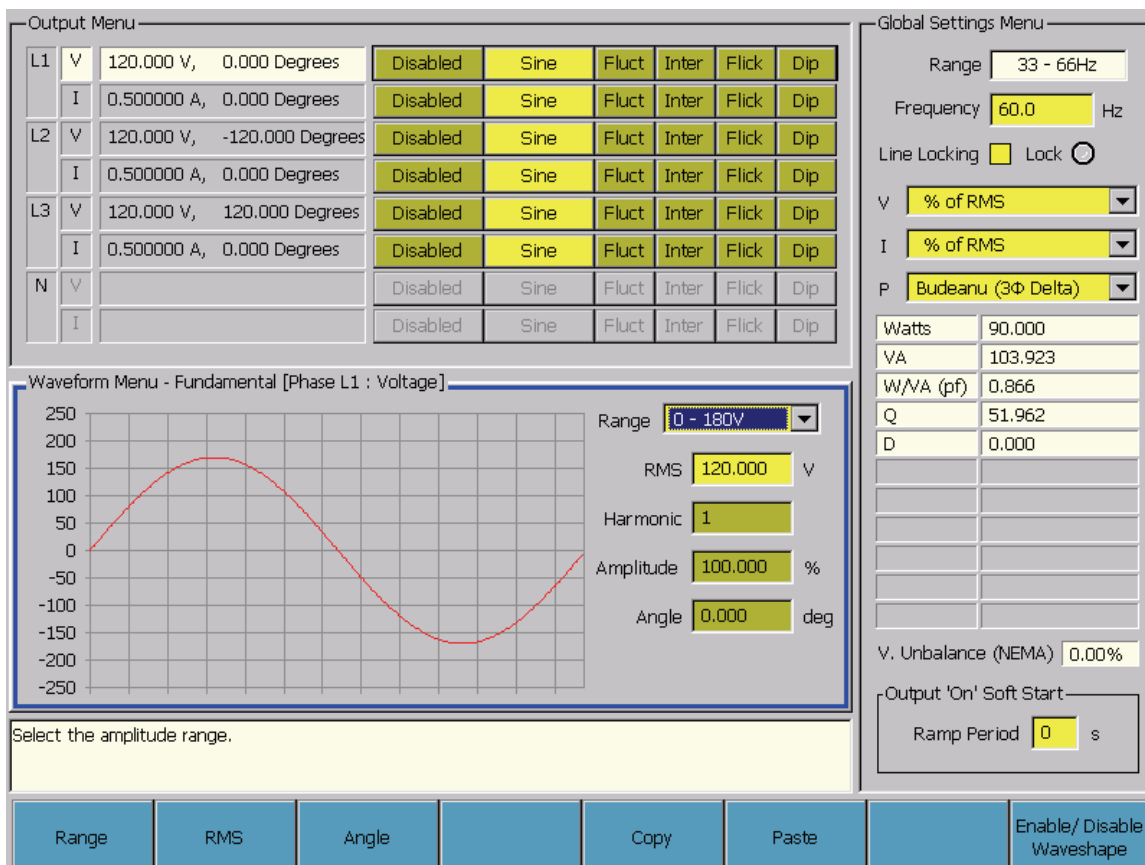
Output Menu

| L1 | V | 120.000 V, 0.000 Degrees | Disabled | Sine | Fluct | Inter | Flick | Dip |
|---|---|---|---|---|---|---|---|---|
| | I | 0.500000 A, 0.000 Degrees | Disabled | Sine | Fluct | Inter | Flick | Dip |
| L2 | V | 120.000 V, -120.000 Degrees | Disabled | Sine | Fluct | Inter | Flick | Dip |
| | I | 0.500000 A, 0.000 Degrees | Disabled | Sine | Fluct | Inter | Flick | Dip |
| L3 | V | 120.000 V, 120.000 Degrees | Disabled | Sine | Fluct | Inter | Flick | Dip |
| | I | 0.500000 A, 0.000 Degrees | Disabled | Sine | Fluct | Inter | Flick | Dip |
| N | V | | Disabled | Sine | Fluct | Inter | Flick | Dip |
| | I | | Disabled | Sine | Fluct | Inter | Flick | Dip |

Waveform Menu - Fundamental [Phase L1 : Voltage]

250
200
150
100
50
0
-50
-100
-150
-200
-250

Range 0 - 180V
RMS 120.000 V
Harmonic 1
Amplitude 100.000 %
Angle 0.000 deg

Select the amplitude range.

Global Settings Menu
Range 33 - 66Hz
Frequency 60.0 Hz
Line Locking Lock
V % of RMS
I % of RMS
P Budeanu (3Φ Delta)

| Watts | 90.000 |
|---|---|
| VA | 103.923 |
| W/VA (pf) | 0.866 |
| Q | 51.962 |
| D | 0.000 |

V. Unbalance (NEMA) 0.00%

Output 'On' Soft Start
Ramp Period 0 s

Range | RMS | Angle | Copy | Paste | Enable/ Disable Waveshape